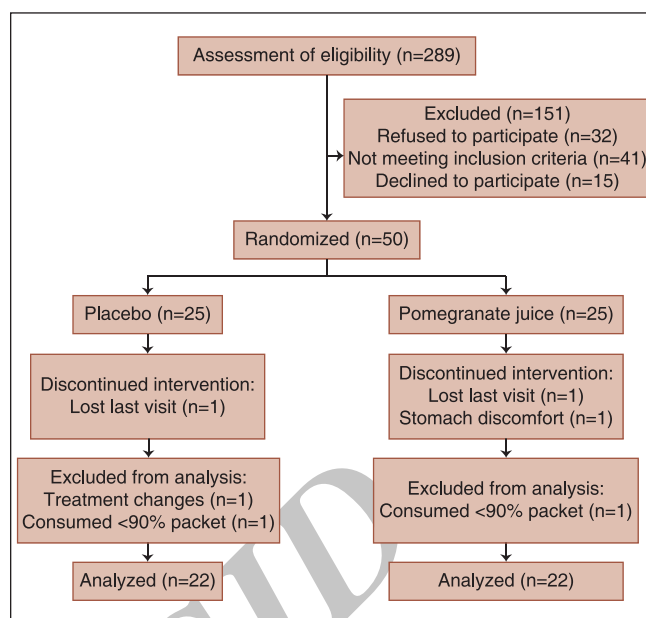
Assessment of eligibility (n=289)

Excluded (n=151)
Refused to participate (n=32)
Not meeting inclusion criteria (n=41)
Declined to participate (n=15)

Randomized (n=50)

Placebo (n=25)

Pomegranate juice (n=25)

Discontinued intervention:
Lost last visit (n=1)

Discontinued intervention:
Lost last visit (n=1)
Stomach discomfort (n=1)

Excluded from analysis:
Treatment changes (n=1)
Consumed <90% packet (n=1)

Excluded from analysis:
Consumed <90% packet (n=1)

Analyzed (n=22)

Analyzed (n=22)